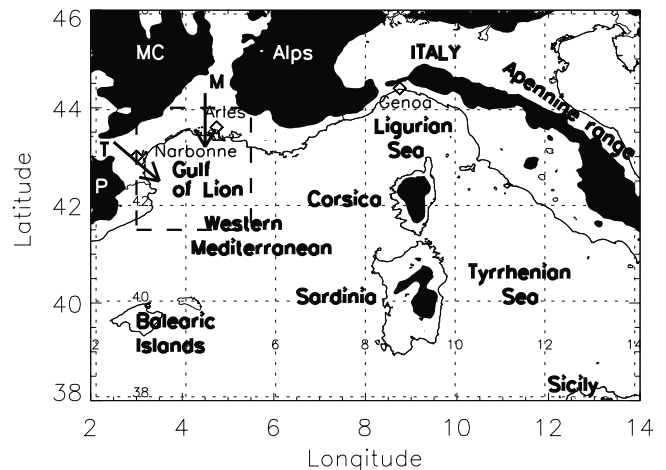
46
44
42
40
38
Latitude
2
4
6
8
10
12
14
Longitude
MC
Alps
ITALY
M
Arles
Genoa
Apennine range
Ligurian Sea
T
Narbonne
Gulf of Lion
P
Corsica
Western Mediterranean
Tyrrhenian Sea
Sardinia
Balearic Islands
Sicily
42
40
38
2
6
8
10
12
14